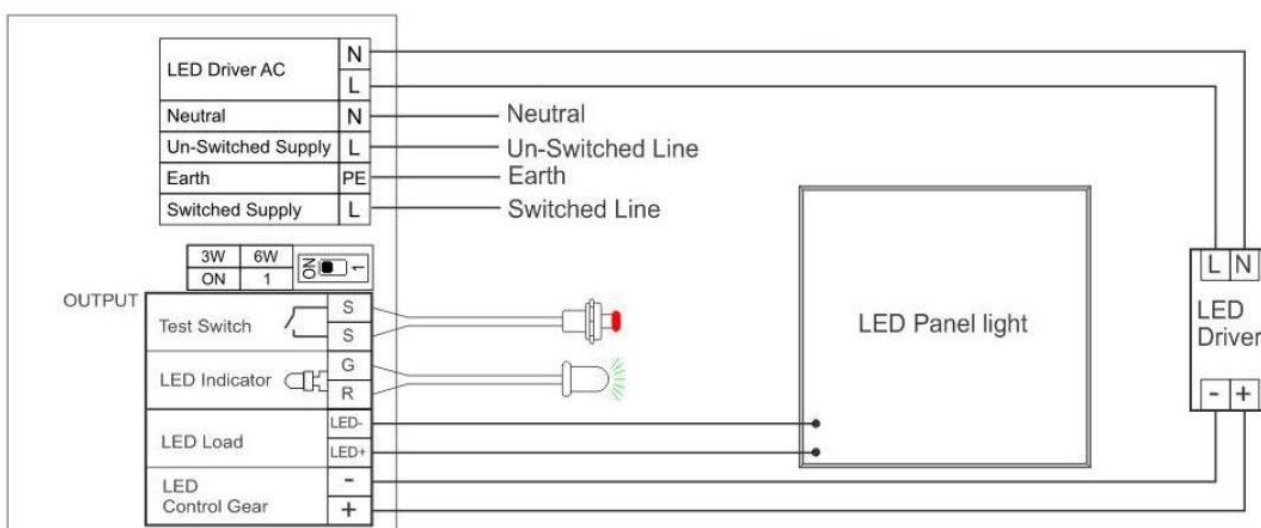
| LED Driver AC | N |
|---|---|
| | L |
| Neutral | N |
| Un-Switched Supply | L |
| Earth | PE |
| Switched Supply | L |

Neutral
Un-Switched Line
Earth
Switched Line

| 3W | 6W |
|---|---|
| ON | 1 |

ON 1

OUTPUT

| Test Switch | S |
|---|---|
| | S |
| LED Indicator | G |
| | R |
| LED Load | LED- |
| | LED+ |
| LED Control Gear | - |
| | + |

LED Panel light

L N
LED Driver
- +